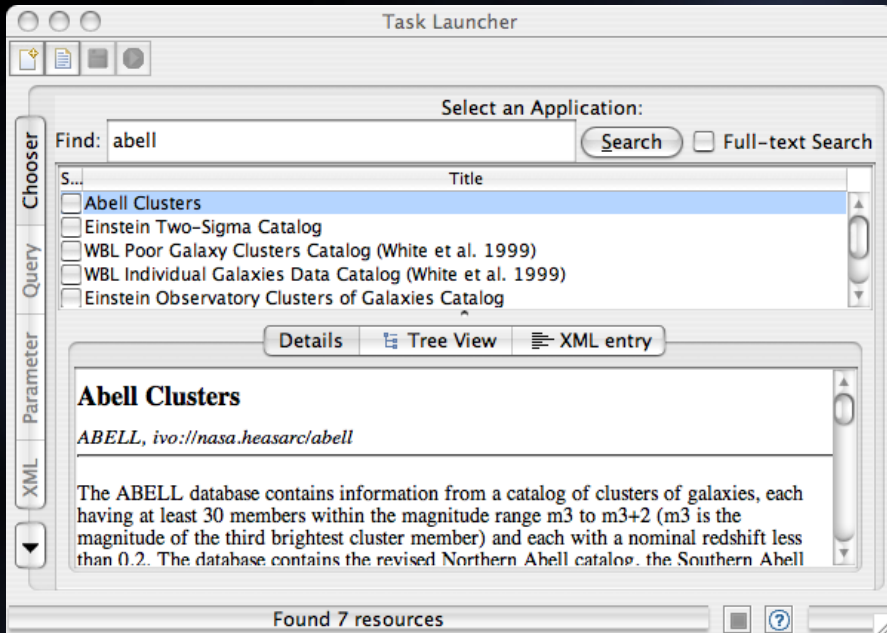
Task Launcher

Chooser
Query
Parameter
XML

Select an Application:

Find: abell

Search

Full-text Search

| S... | Title |
|---|---|
| | Abell Clusters |
| | Einstein Two-Sigma Catalog |
| | WBL Poor Galaxy Clusters Catalog (White et al. 1999) |
| | WBL Individual Galaxies Data Catalog (White et al. 1999) |
| | Einstein Observatory Clusters of Galaxies Catalog |

Details
Tree View
XML entry

Abell Clusters

ABELL, ivo://nasa.heasarc/abell

The ABELL database contains information from a catalog of clusters of galaxies, each having at least 30 members within the magnitude range m3 to m3+2 (m3 is the magnitude of the third brightest cluster member) and each with a nominal redshift less than 0.2. The database contains the revised Northern Abell catalog, the Southern Abell

Found 7 resources